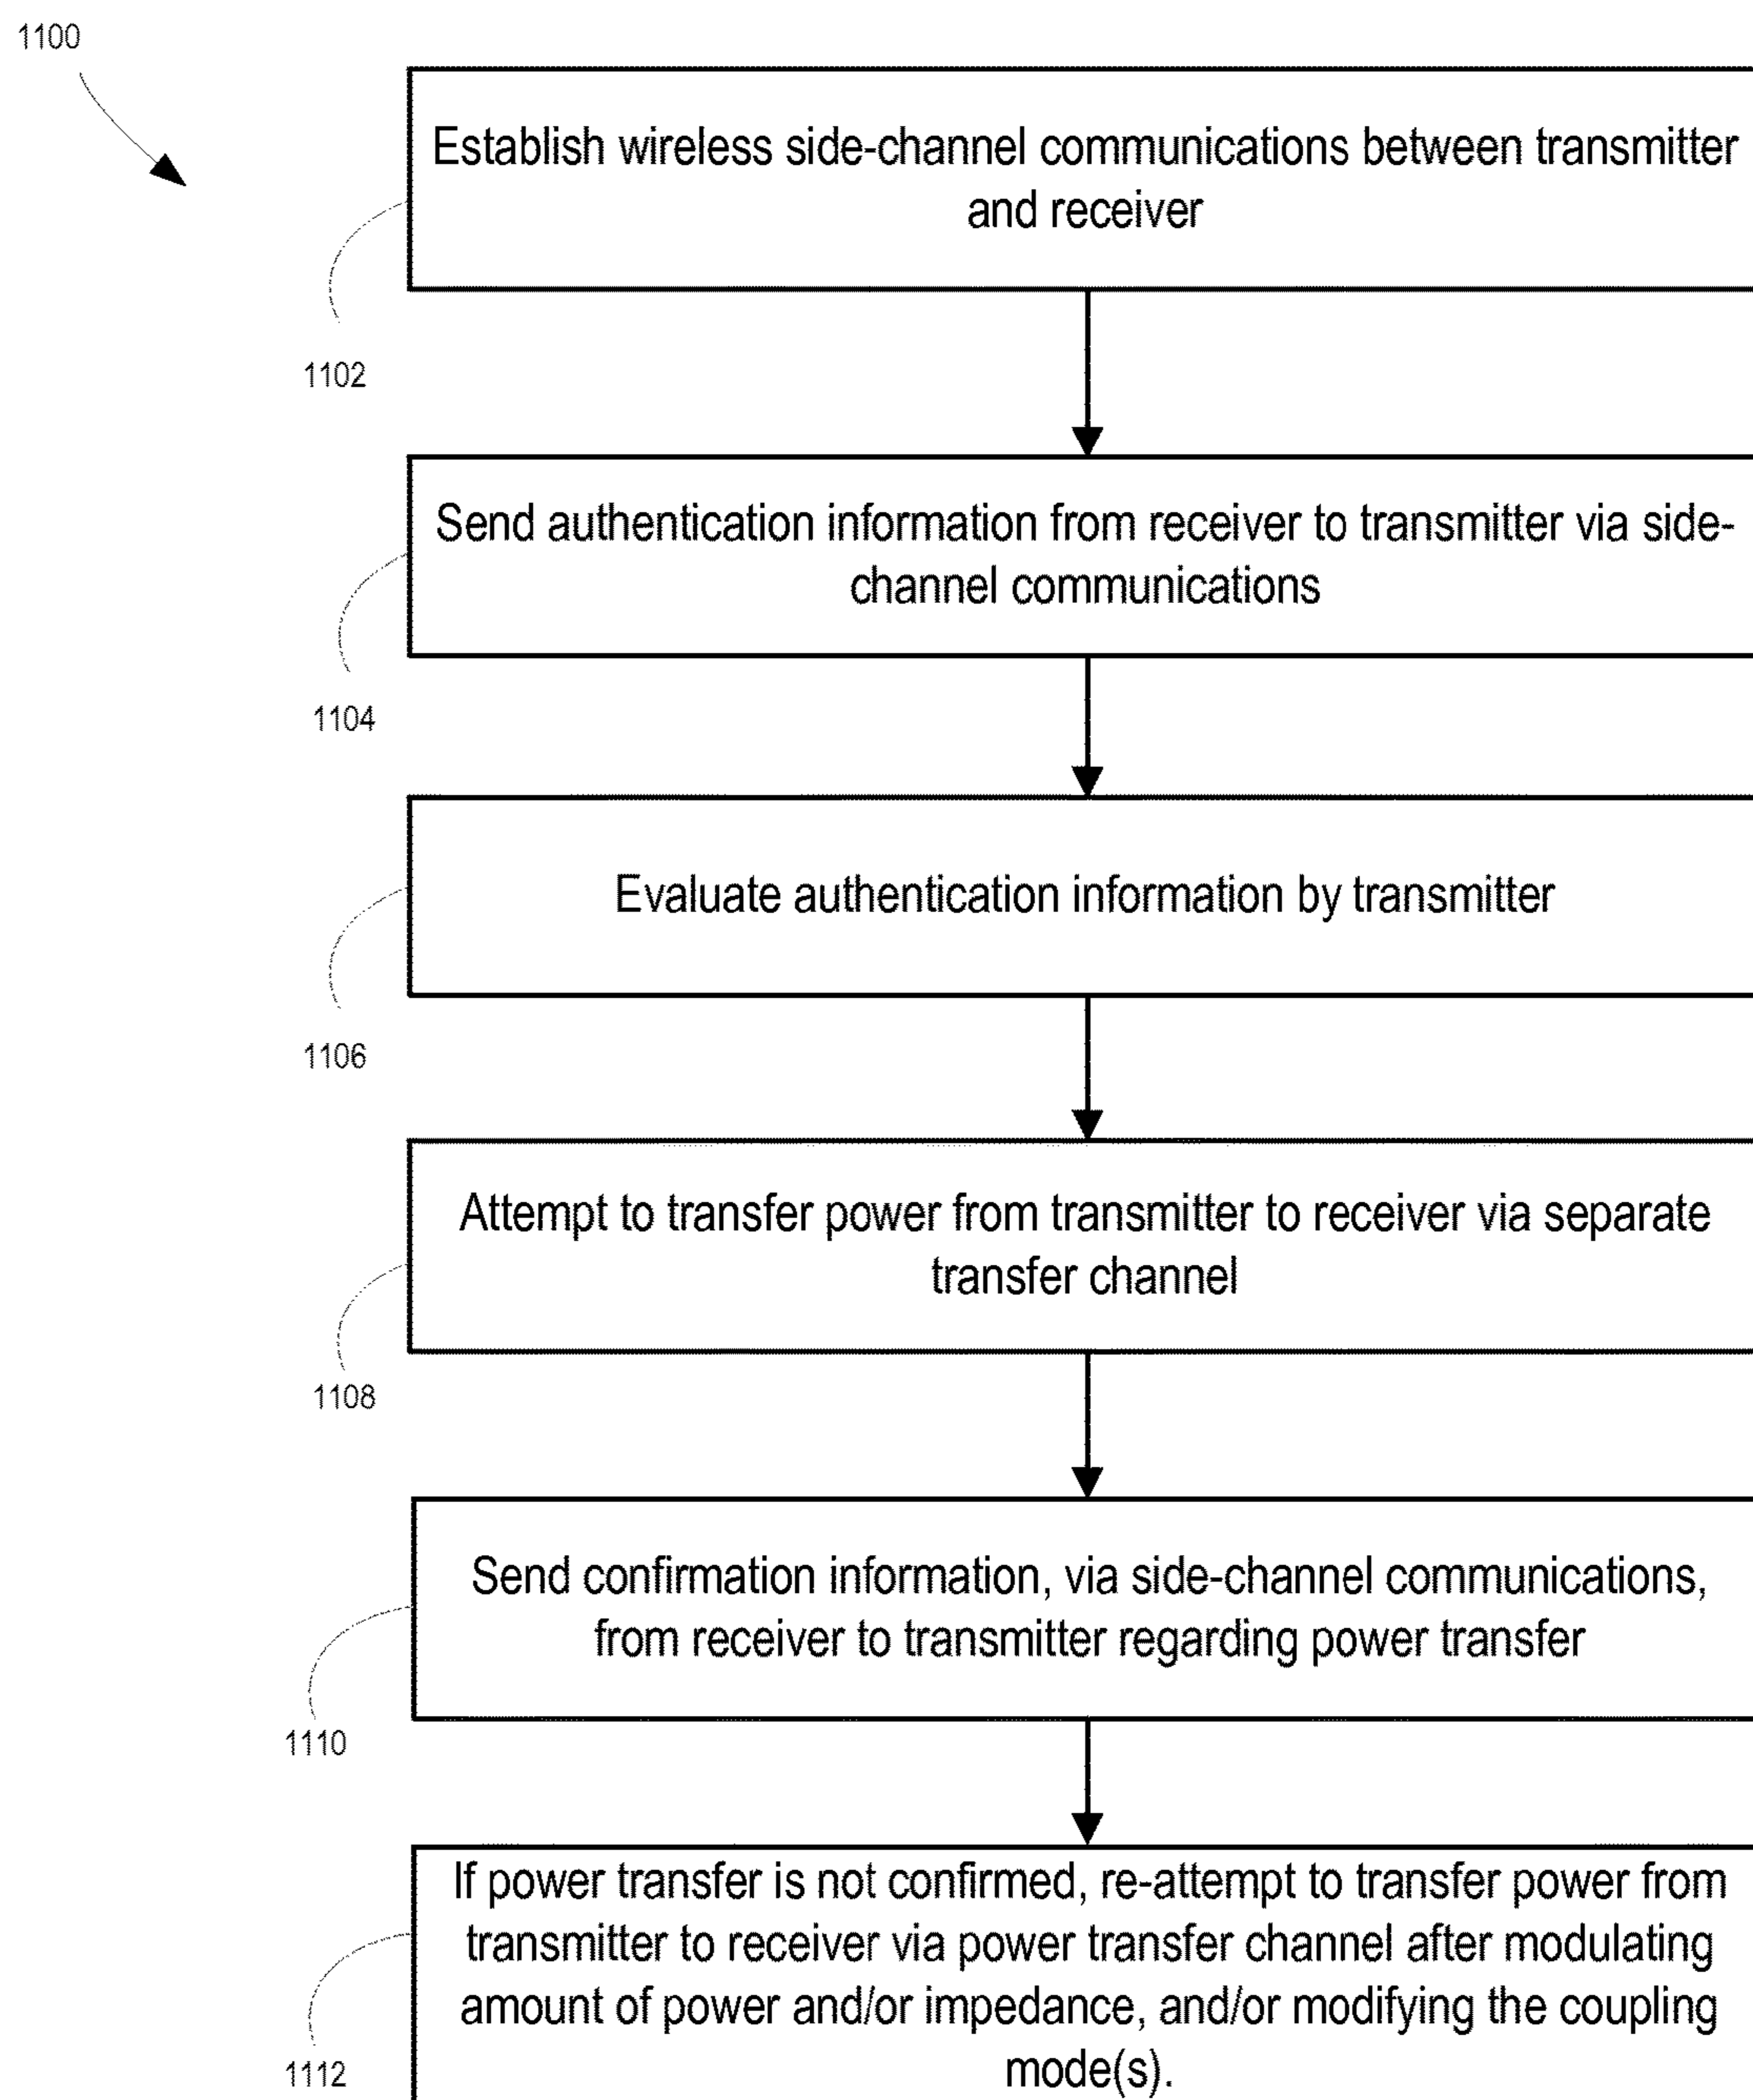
1100

Establish wireless side-channel communications between transmitter and receiver

1102

Send authentication information from receiver to transmitter via side-channel communications

1104

Evaluate authentication information by transmitter

1106

Attempt to transfer power from transmitter to receiver via separate transfer channel

1108

Send confirmation information, via side-channel communications, from receiver to transmitter regarding power transfer

1110

If power transfer is not confirmed, re-attempt to transfer power from transmitter to receiver via power transfer channel after modulating amount of power and/or impedance, and/or modifying the coupling mode(s).

1112